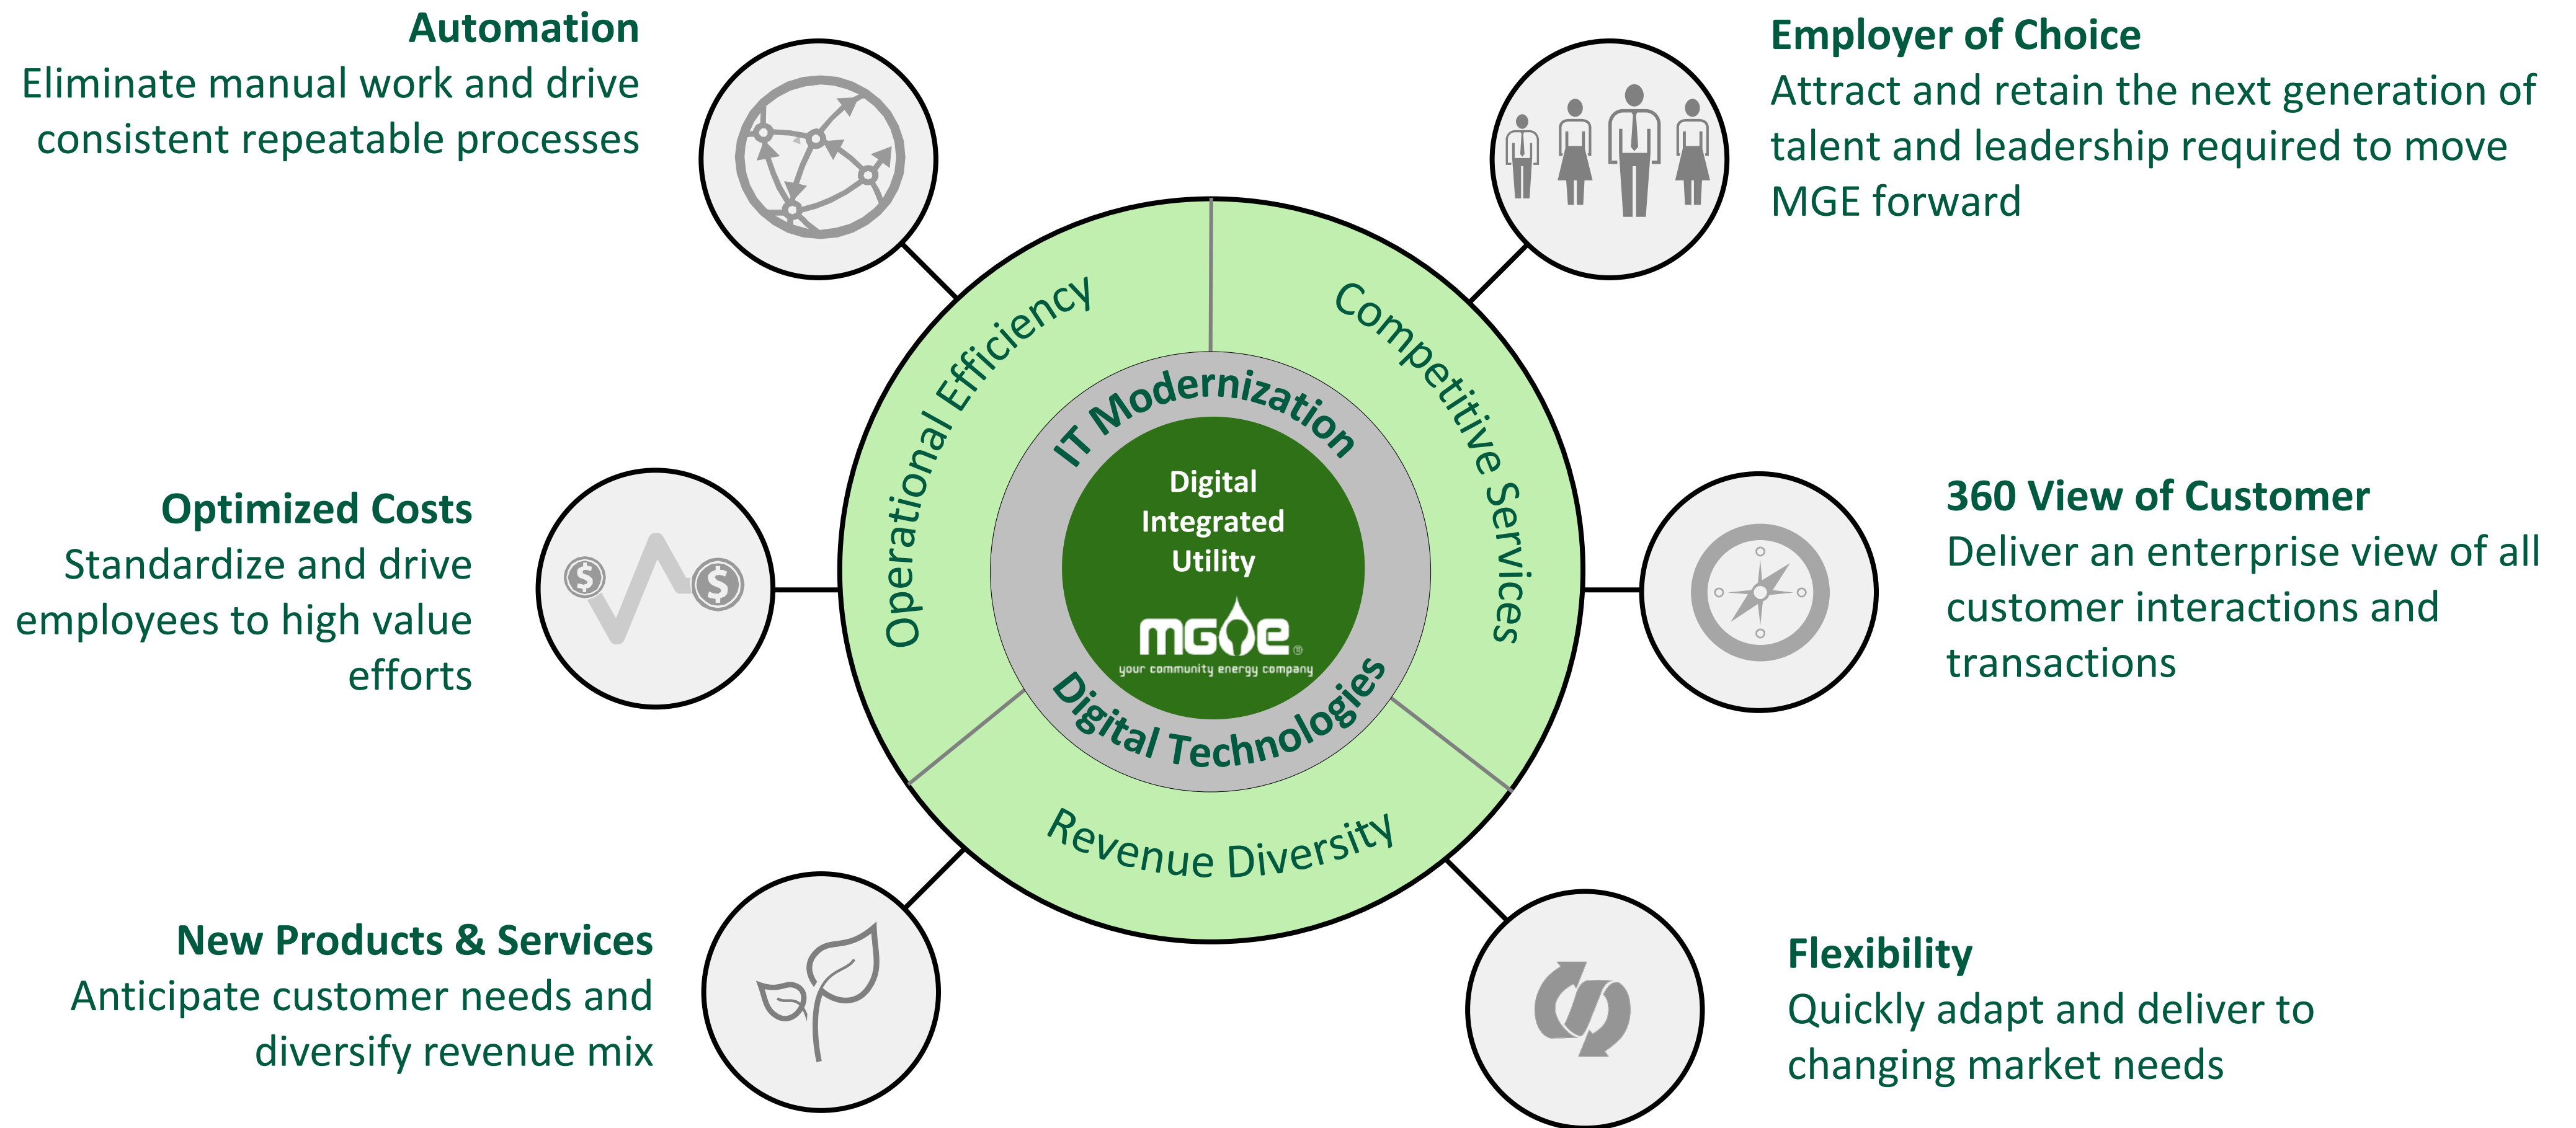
Automation
Eliminate manual work and drive consistent repeatable processes

Employer of Choice
Attract and retain the next generation of talent and leadership required to move MGE forward

Operational Efficiency

Competitive Services

IT Modernization

Digital Integrated Utility

MGE
your community energy company

Digital Technologies

Revenue Diversity

Optimized Costs
Standardize and drive employees to high value efforts

360 View of Customer
Deliver an enterprise view of all customer interactions and transactions

New Products & Services
Anticipate customer needs and diversify revenue mix

Flexibility
Quickly adapt and deliver to changing market needs